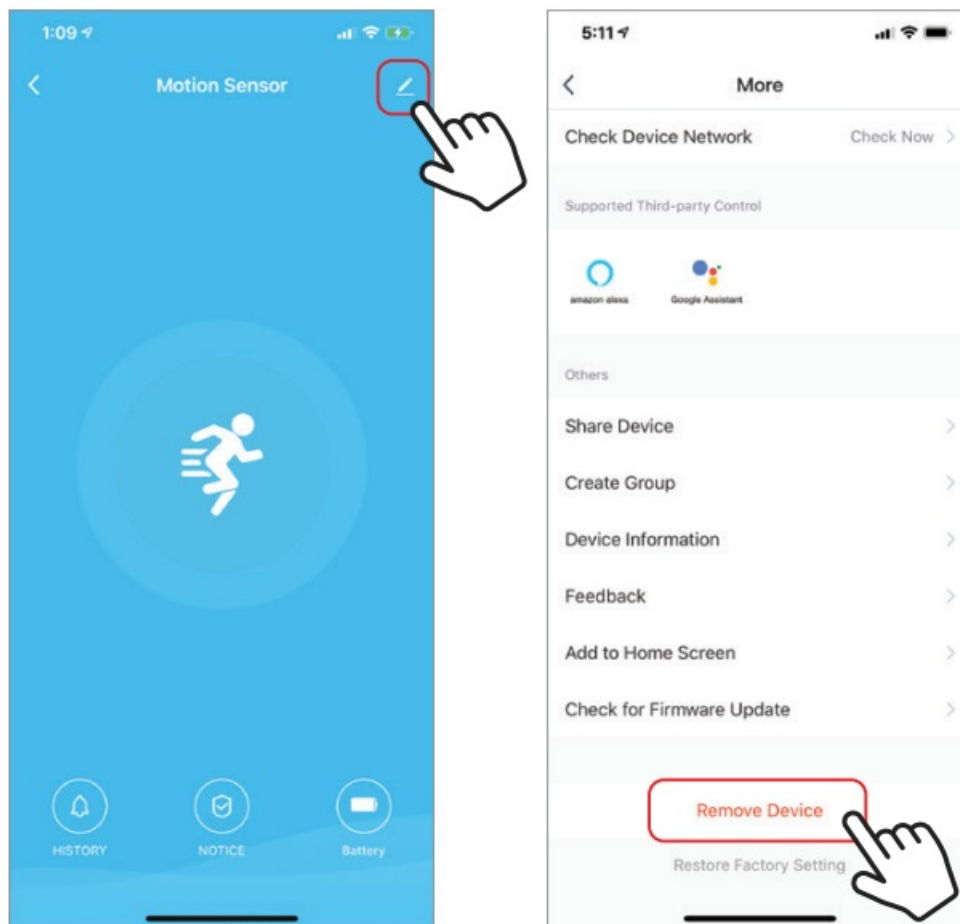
1:09

Motion Sensor

HISTORY

NOTICE

Battery

5:11

More

Check Device Network

Check Now

Supported Third-party Control

amazon alexa

Google Assistant

Others

Share Device

Create Group

Device Information

Feedback

Add to Home Screen

Check for Firmware Update

Remove Device

Restore Factory Setting